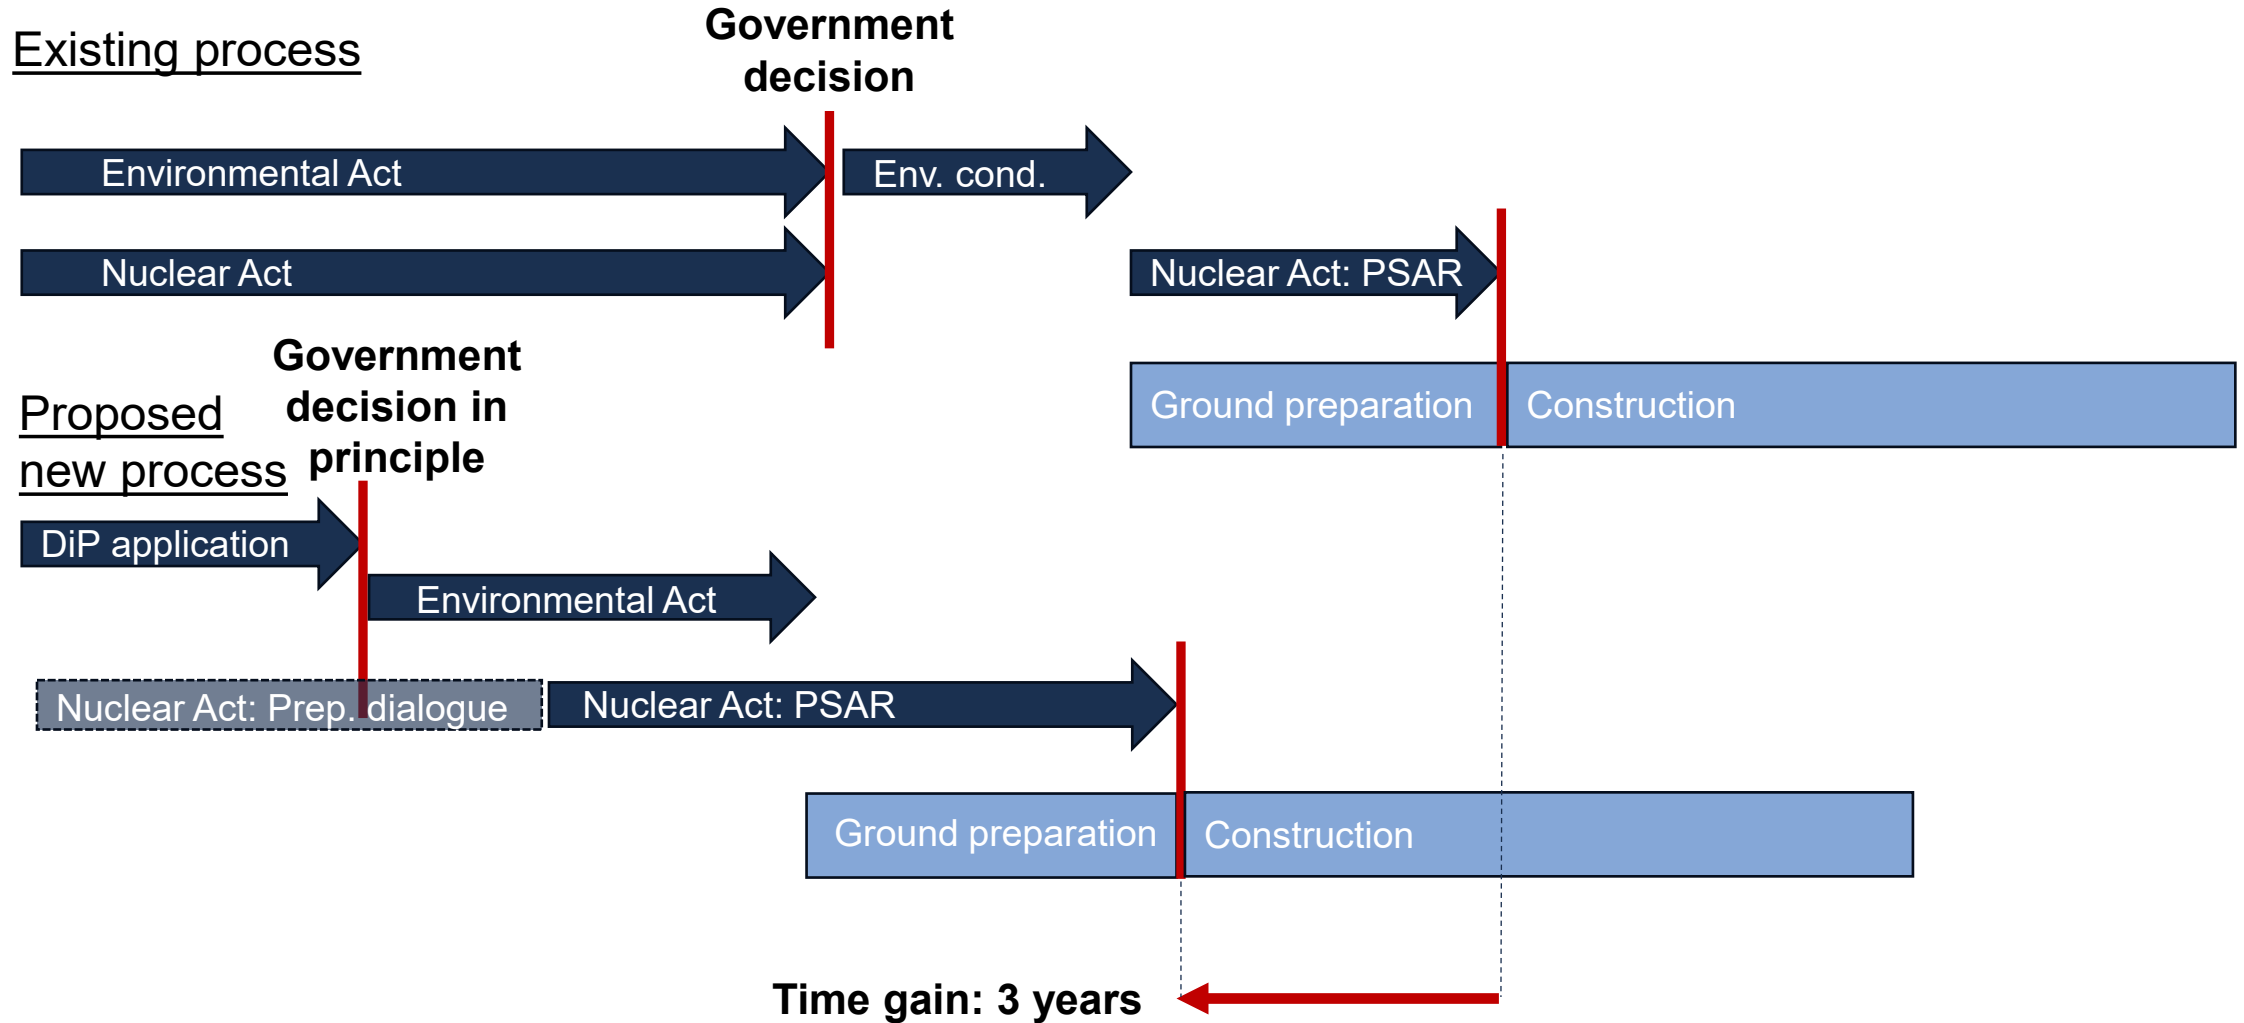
Existing process

Government decision

Environmental Act

Env. cond.

Nuclear Act

Nuclear Act: PSAR

Ground preparation

Construction

Proposed new process

Government decision in principle

DiP application

Environmental Act

Nuclear Act: Prep. dialogue

Nuclear Act: PSAR

Ground preparation

Construction

Time gain: 3 years